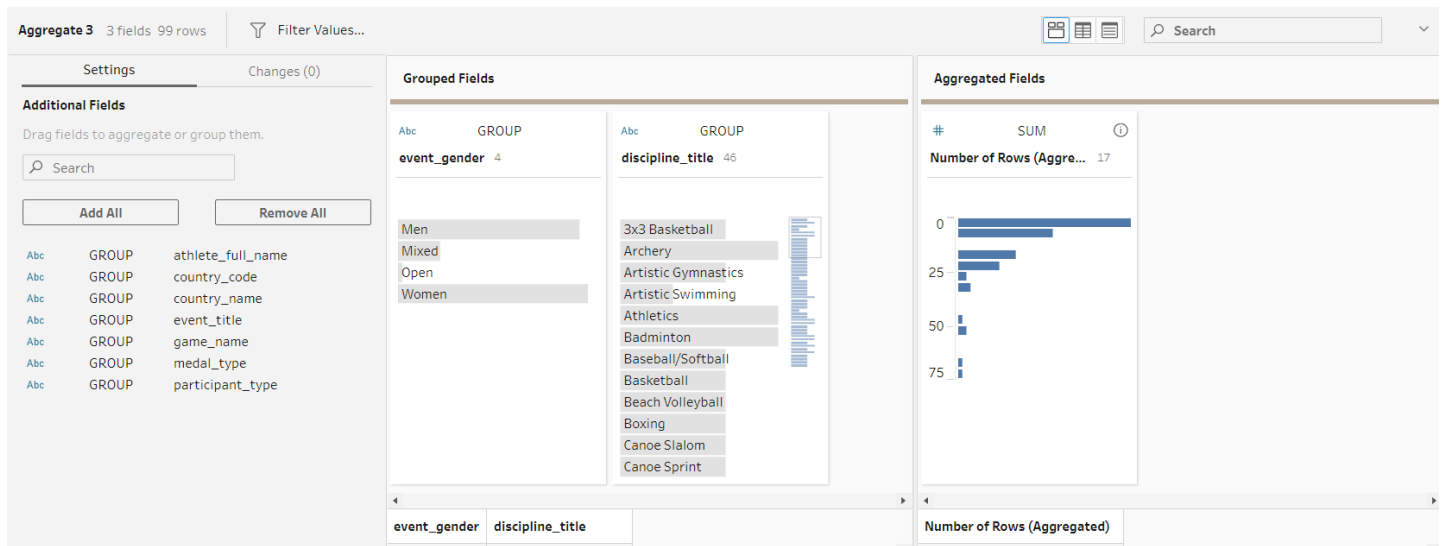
Aggregate 3 3 fields 99 rows

Filter Values...

Search

Settings

Changes (0)

Additional Fields

Drag fields to aggregate or group them.

Search

Add All

Remove All

| Abc | GROUP | athlete_full_name |
|---|---|---|
| Abc | GROUP | country_code |
| Abc | GROUP | country_name |
| Abc | GROUP | event_title |
| Abc | GROUP | game_name |
| Abc | GROUP | medal_type |
| Abc | GROUP | participant_type |

Grouped Fields

Abc GROUP
event_gender 4

Men
Mixed
Open
Women

Abc GROUP
discipline_title 46

3x3 Basketball
Archery
Artistic Gymnastics
Artistic Swimming
Athletics
Badminton
Baseball/Softball
Basketball
Beach Volleyball
Boxing
Canoe Slalom
Canoe Sprint

Aggregated Fields

# SUM
Number of Rows (Aggre... 17

0
25
50
75

| event_gender | discipline_title |
|---|---|

| Number of Rows (Aggregated) |
|---|